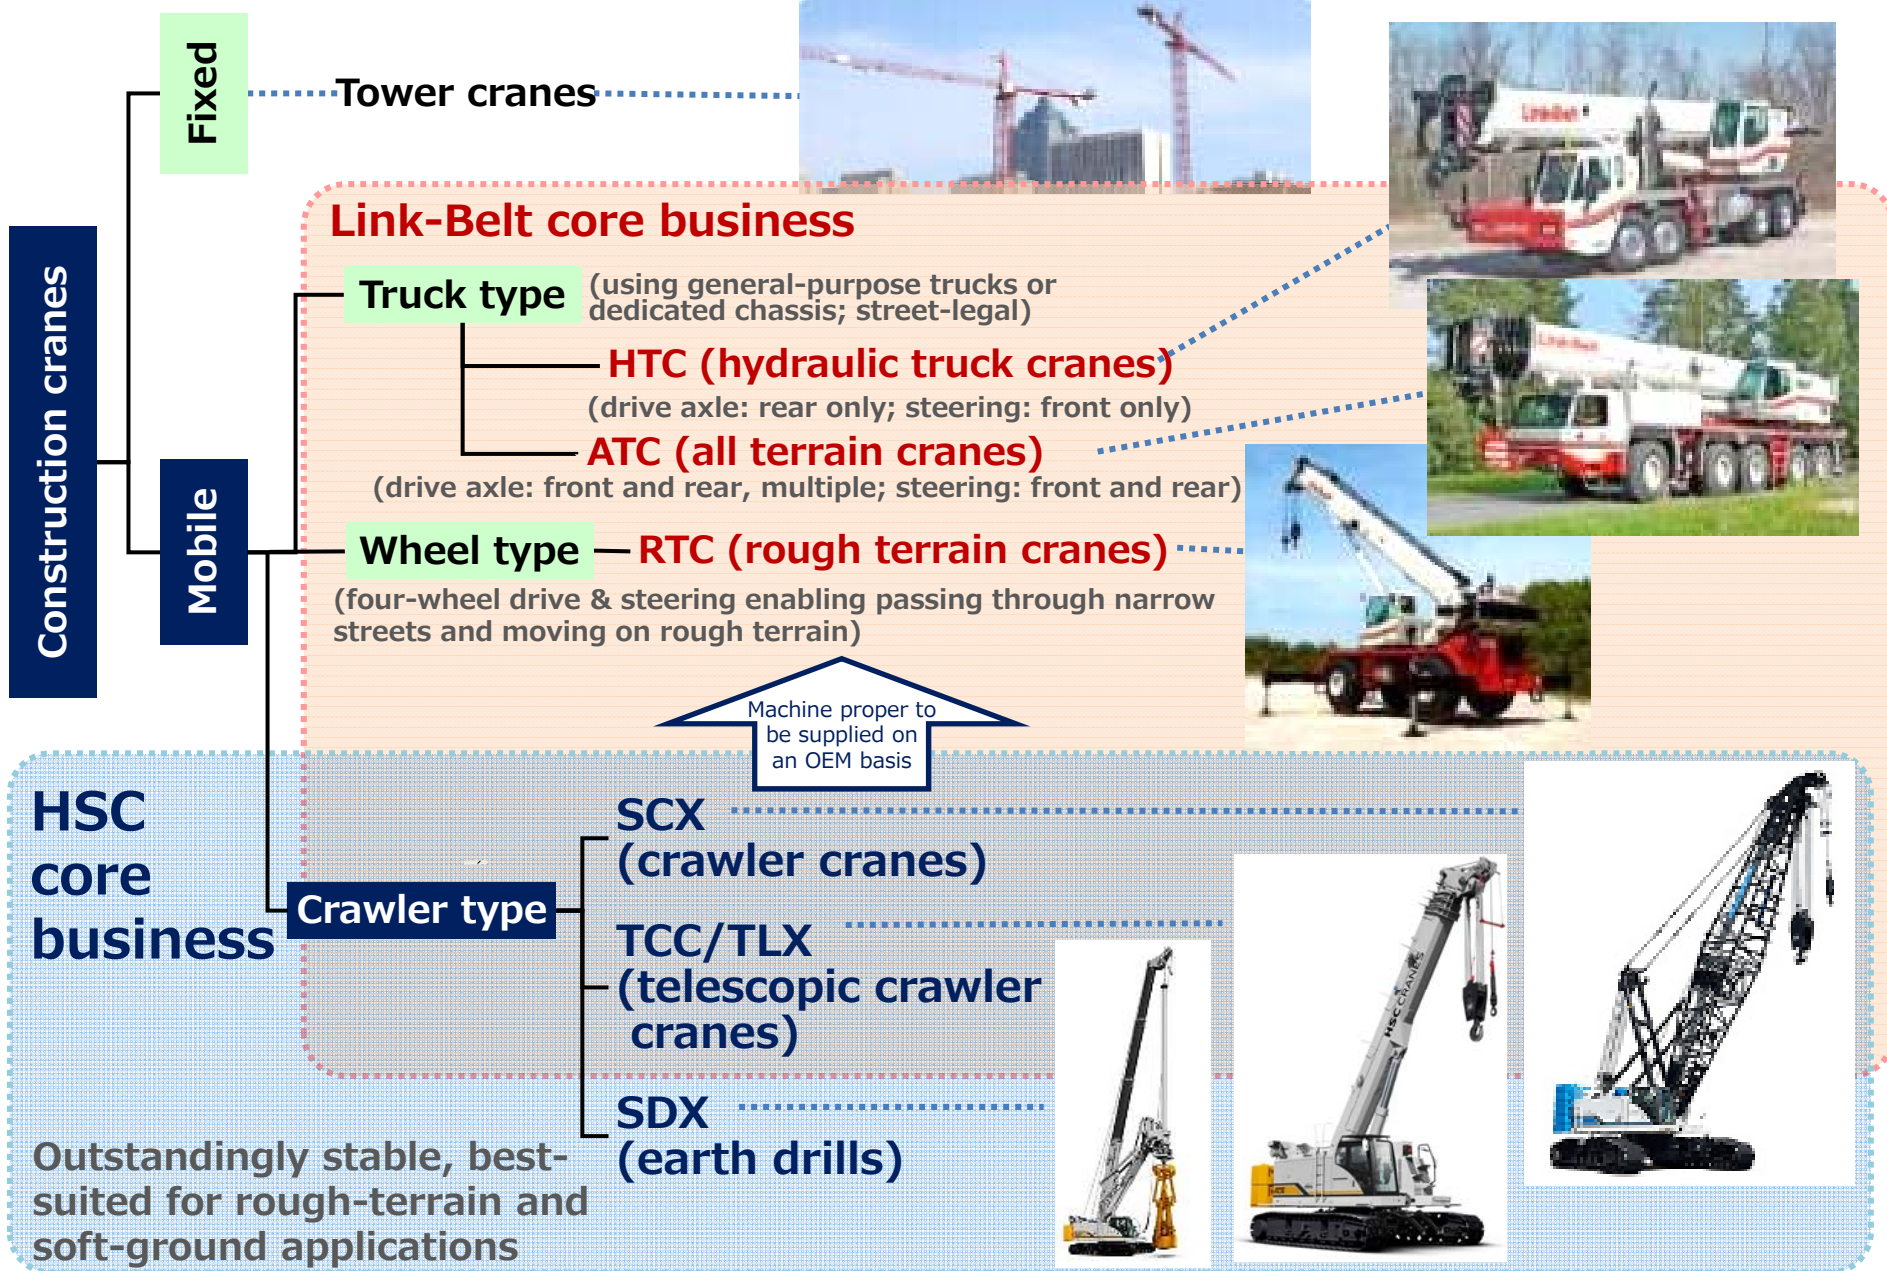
Construction cranes

Fixed

Tower cranes

Mobile

Link-Belt core business

Truck type (using general-purpose trucks or dedicated chassis; street-legal)

HTC (hydraulic truck cranes)

(drive axle: rear only; steering: front only)

ATC (all terrain cranes)

(drive axle: front and rear, multiple; steering: front and rear)

Wheel type

RTC (rough terrain cranes)

(four-wheel drive & steering enabling passing through narrow streets and moving on rough terrain)

Machine proper to be supplied on an OEM basis

HSC core business

Crawler type

SCX (crawler cranes)

TCC/TLX (telescopic crawler cranes)

SDX (earth drills)

Outstandingly stable, best-suited for rough-terrain and soft-ground applications